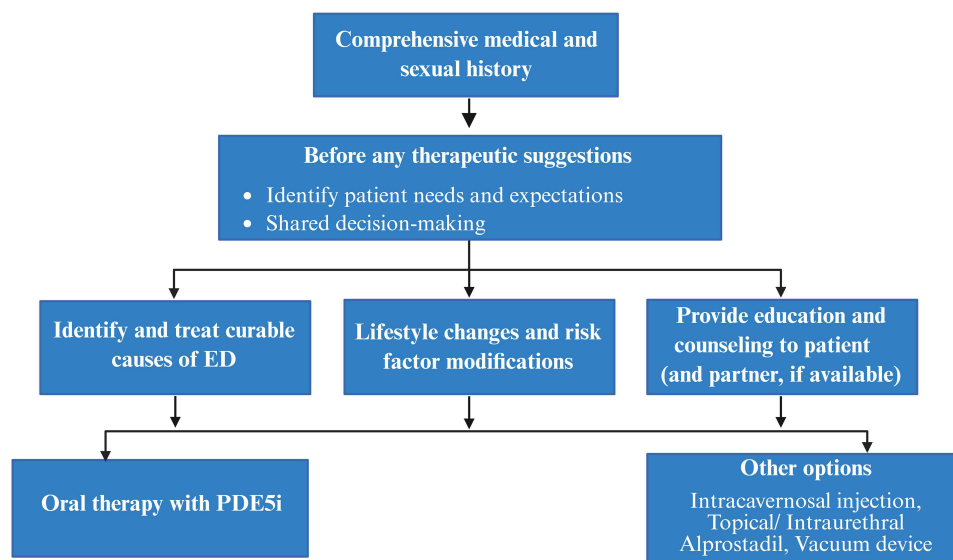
Comprehensive medical and sexual history

Before any therapeutic suggestions

- Identify patient needs and expectations
- Shared decision-making

Identify and treat curable causes of ED

Lifestyle changes and risk factor modifications

Provide education and counseling to patient (and partner, if available)

Oral therapy with PDE5i

Other options

Intracavernosal injection, Topical/ Intraurethral Alprostadil, Vacuum device